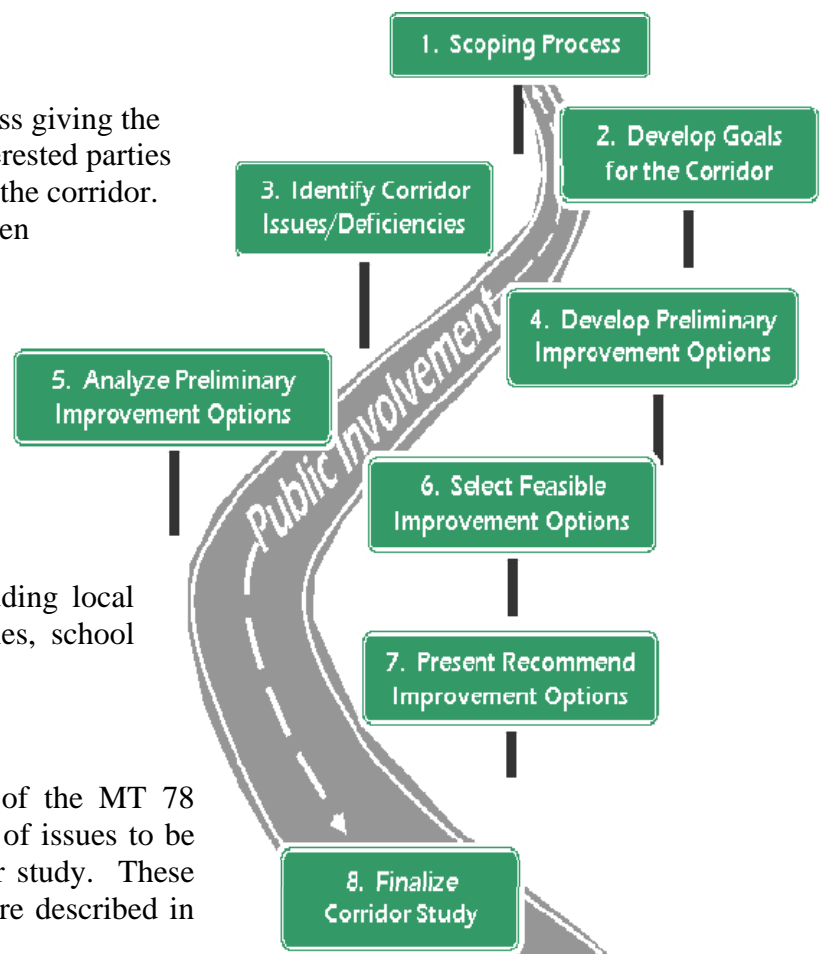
ss giving the
erested parties
the corridor.
en

ding local
es, school

of the MT 78
of issues to be
r study. These
re described in

1. Scoping Process

2. Develop Goals for the Corridor

3. Identify Corridor Issues/Deficiencies

4. Develop Preliminary Improvement Options

5. Analyze Preliminary Improvement Options

Public Involvement

6. Select Feasible Improvement Options

7. Present Recommend Improvement Options

8. Finalize Corridor Study